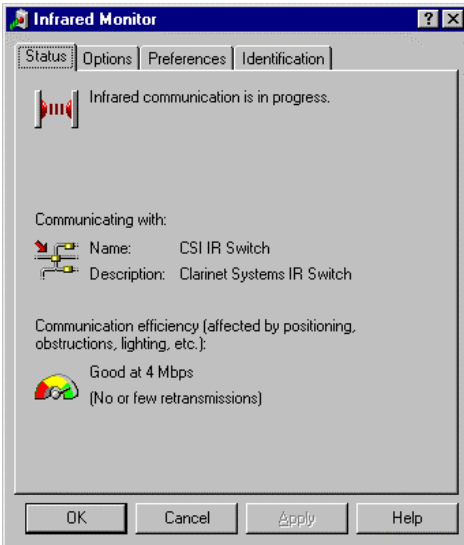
Infrared Monitor

? ×

Status | Options | Preferences | Identification

Infrared communication is in progress.

Communicating with:

Name: CSI IR Switch

Description: Clarinet Systems IR Switch

Communication efficiency (affected by positioning, obstructions, lighting, etc.):

Good at 4 Mbps

(No or few retransmissions)

OK | Cancel | Apply | Help